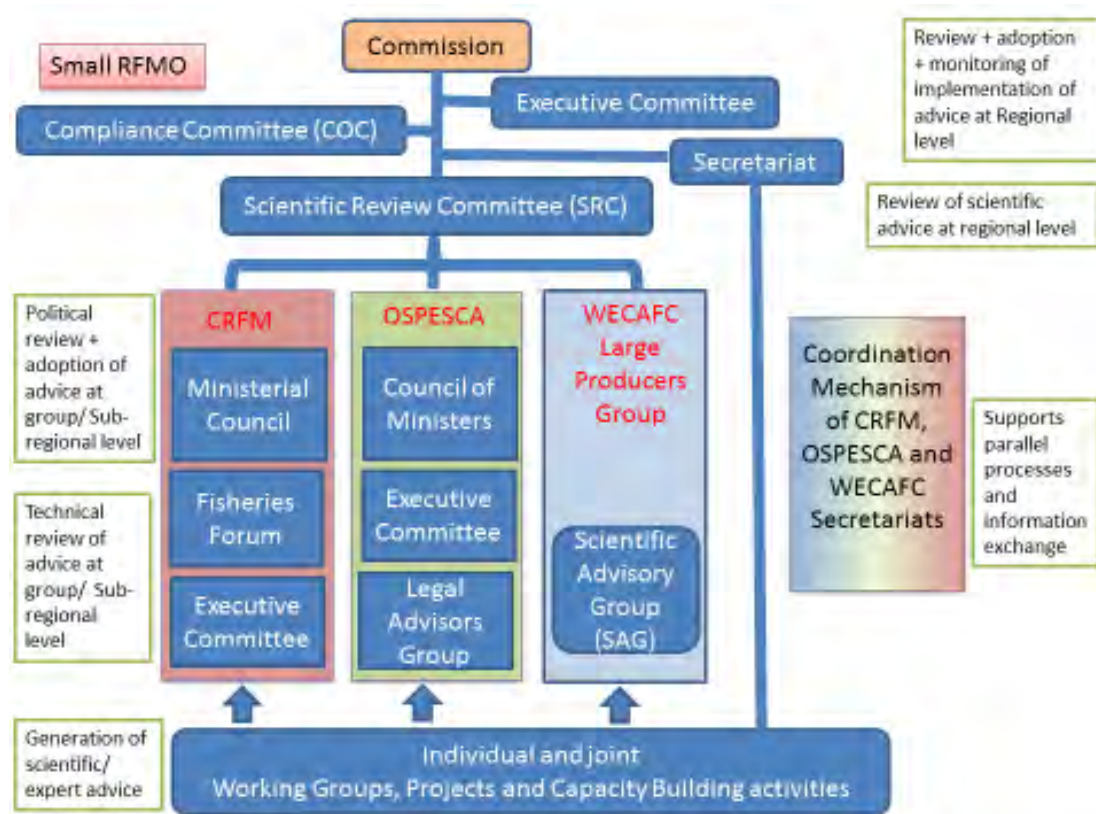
Small RFMO

Commission

Executive Committee

Compliance Committee (COC)

Secretariat

Review + adoption + monitoring of implementation of advice at Regional level

Scientific Review Committee (SRC)

Review of scientific advice at regional level

Political review + adoption of advice at group/ Sub-regional level

CRFM

Ministerial Council

Fisheries Forum

Executive Committee

OSPESCA

Council of Ministers

Executive Committee

Legal Advisors Group

WECAFC Large Producers Group

Scientific Advisory Group (SAG)

Coordination Mechanism of CRFM, OSPESCA and WECAFC Secretariats

Supports parallel processes and information exchange

Technical review of advice at group/ Sub-regional level

Generation of scientific/ expert advice

Individual and joint Working Groups, Projects and Capacity Building activities